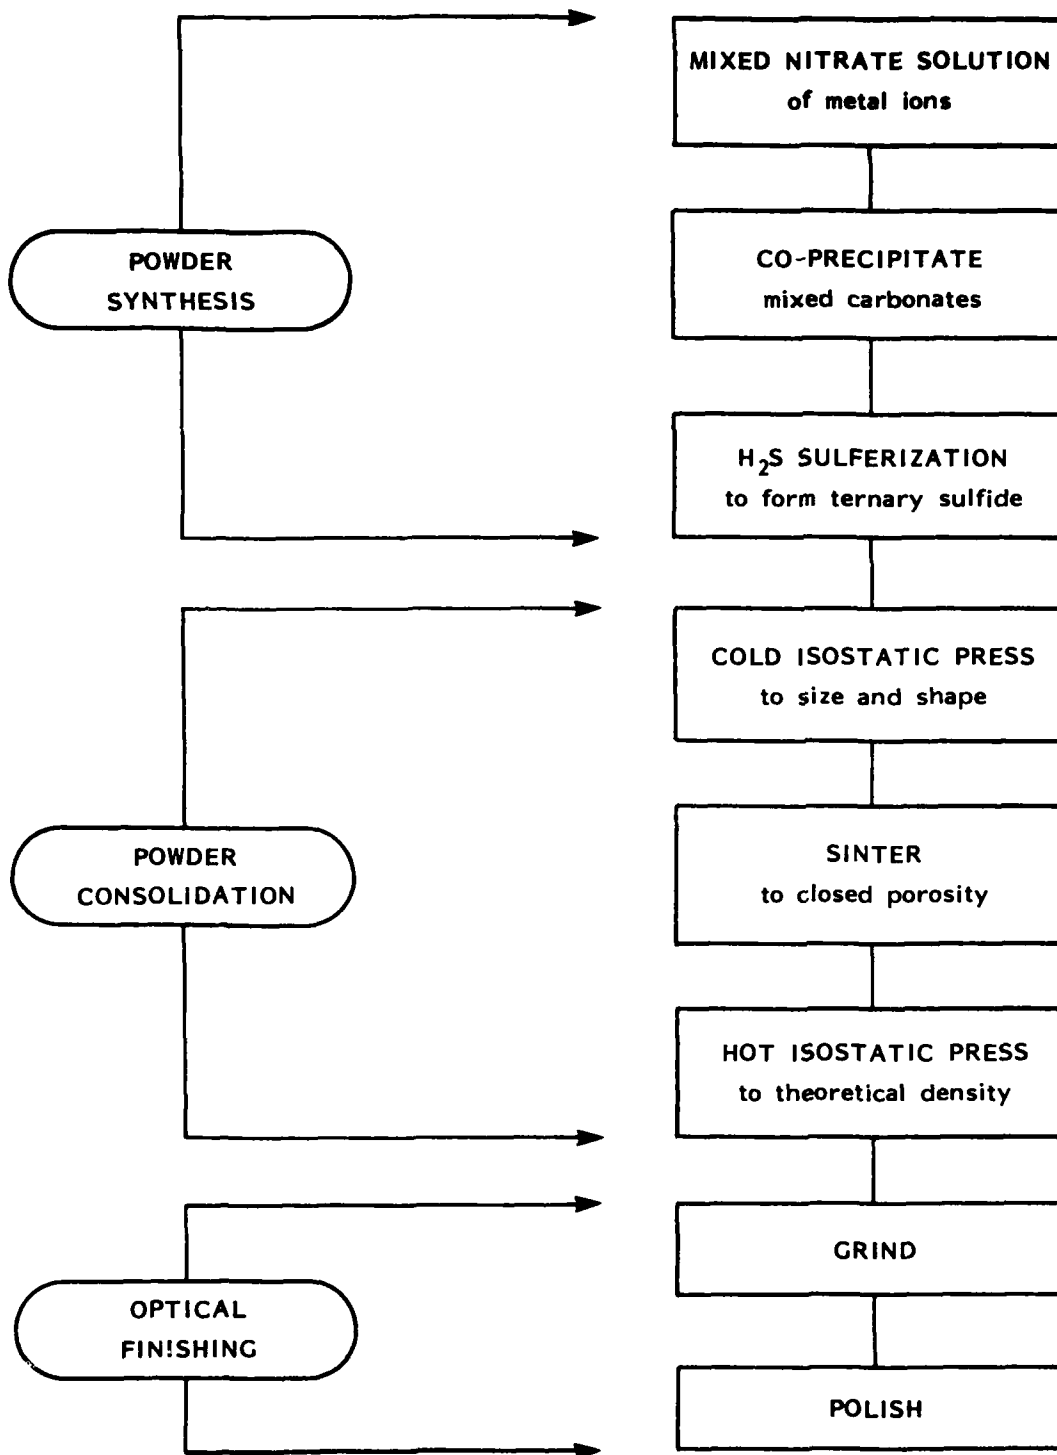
MIXED NITRATE SOLUTION
of metal ions

POWDER
SYNTHESIS

CO-PRECIPITATE
mixed carbonates

$H_2S$ SULFERIZATION
to form ternary sulfide

COLD ISOSTATIC PRESS
to size and shape

POWDER
CONSOLIDATION

SINTER
to closed porosity

HOT ISOSTATIC PRESS
to theoretical density

GRIND

OPTICAL
FINISHING

POLISH